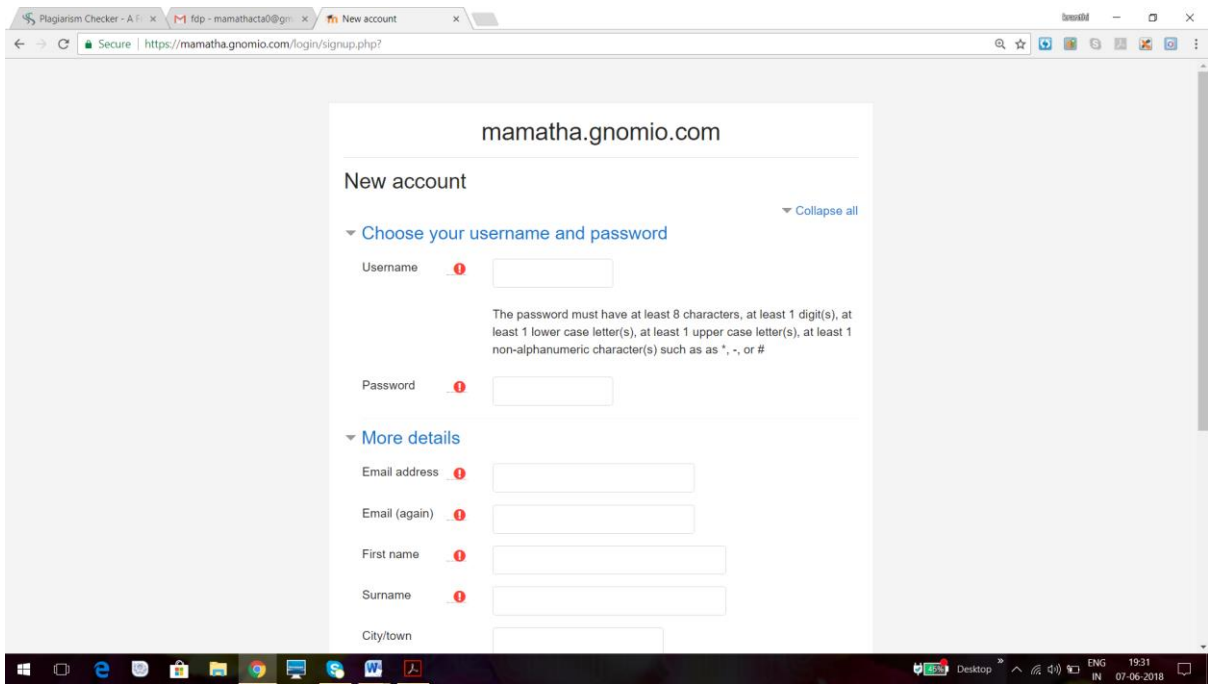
Plagiarism Checker - A F ×
fdp - mamathacta0@gm ×
New account ×

Secure | https://mamatha.gnomio.com/login/signup.php?

mamatha.gnomio.com

New account

Collapse all

Choose your username and password

Username

The password must have at least 8 characters, at least 1 digit(s), at least 1 lower case letter(s), at least 1 upper case letter(s), at least 1 non-alphanumeric character(s) such as as *, -, or #

Password

More details

Email address

Email (again)

First name

Surname

City/town

Desktop

ENG IN

19:31
07-06-2018